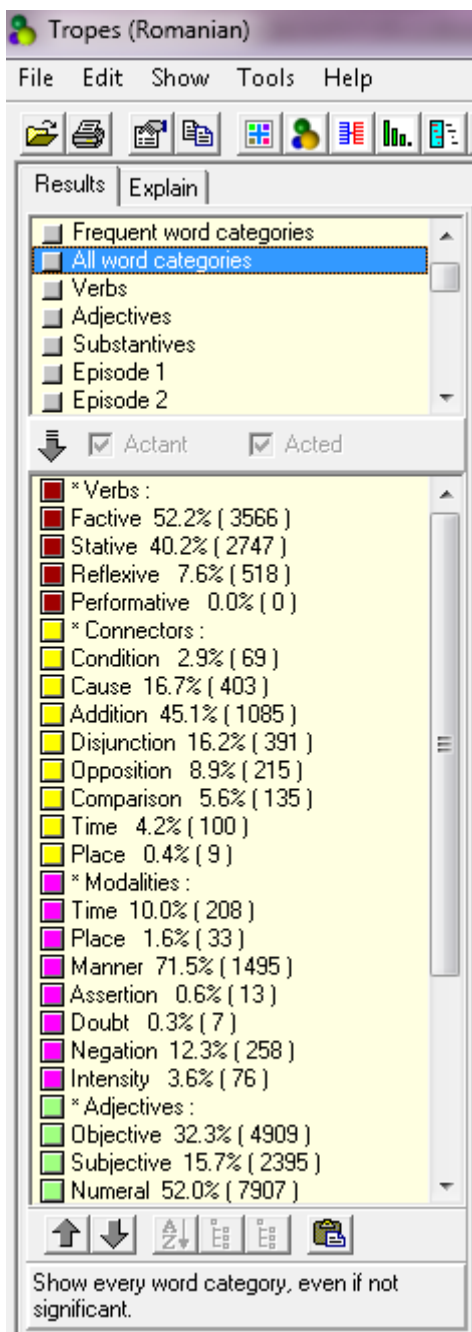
Tropes (Romanian)

File Edit Show Tools Help

Results Explain

Frequent word categories
All word categories
Verbs
Adjectives
Substantives
Episode 1
Episode 2

Actant Acted

* Verbs :
Factive 52.2% ( 3566 )
Stative 40.2% ( 2747 )
Reflexive 7.6% ( 518 )
Performative 0.0% ( 0 )
* Connectors :
Condition 2.9% ( 69 )
Cause 16.7% ( 403 )
Addition 45.1% ( 1085 )
Disjunction 16.2% ( 391 )
Opposition 8.9% ( 215 )
Comparison 5.6% ( 135 )
Time 4.2% ( 100 )
Place 0.4% ( 9 )
* Modalities :
Time 10.0% ( 208 )
Place 1.6% ( 33 )
Manner 71.5% ( 1495 )
Assertion 0.6% ( 13 )
Doubt 0.3% ( 7 )
Negation 12.3% ( 258 )
Intensity 3.6% ( 76 )
* Adjectives :
Objective 32.3% ( 4909 )
Subjective 15.7% ( 2395 )
Numeral 52.0% ( 7907 )

Show every word category, even if not significant.